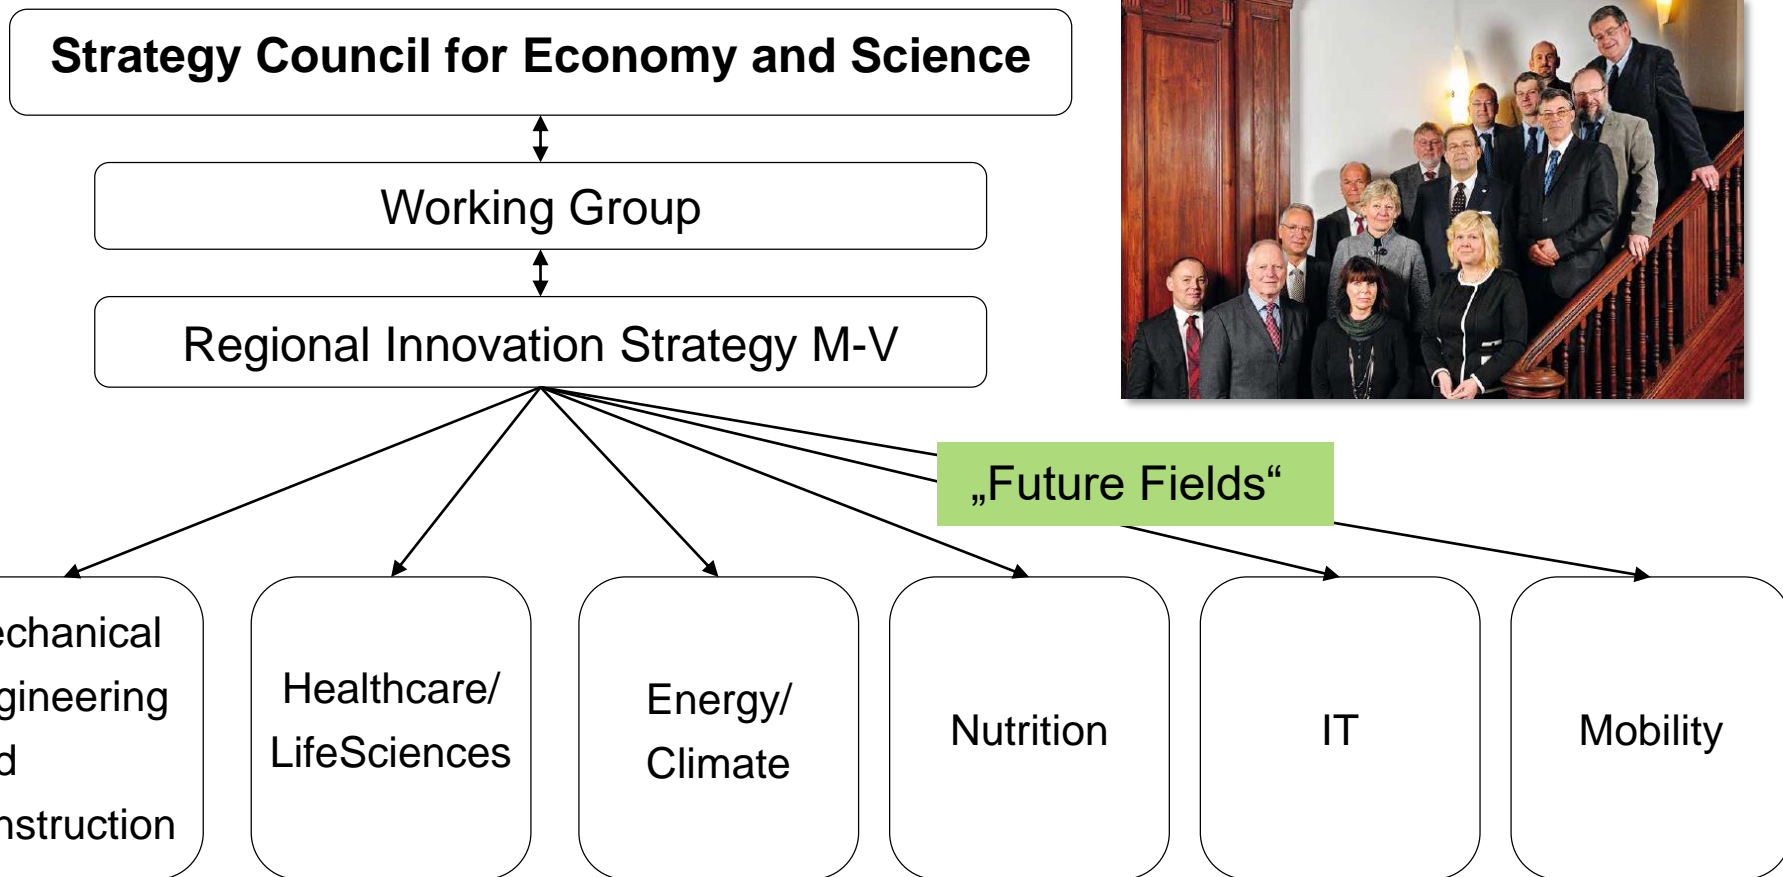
Strategy Council for Economy and Science

Working Group

Regional Innovation Strategy M-V

„Future Fields“

echanical gineering d nstruction

Healthcare/ LifeSciences

Energy/ Climate

Nutrition

IT

Mobility